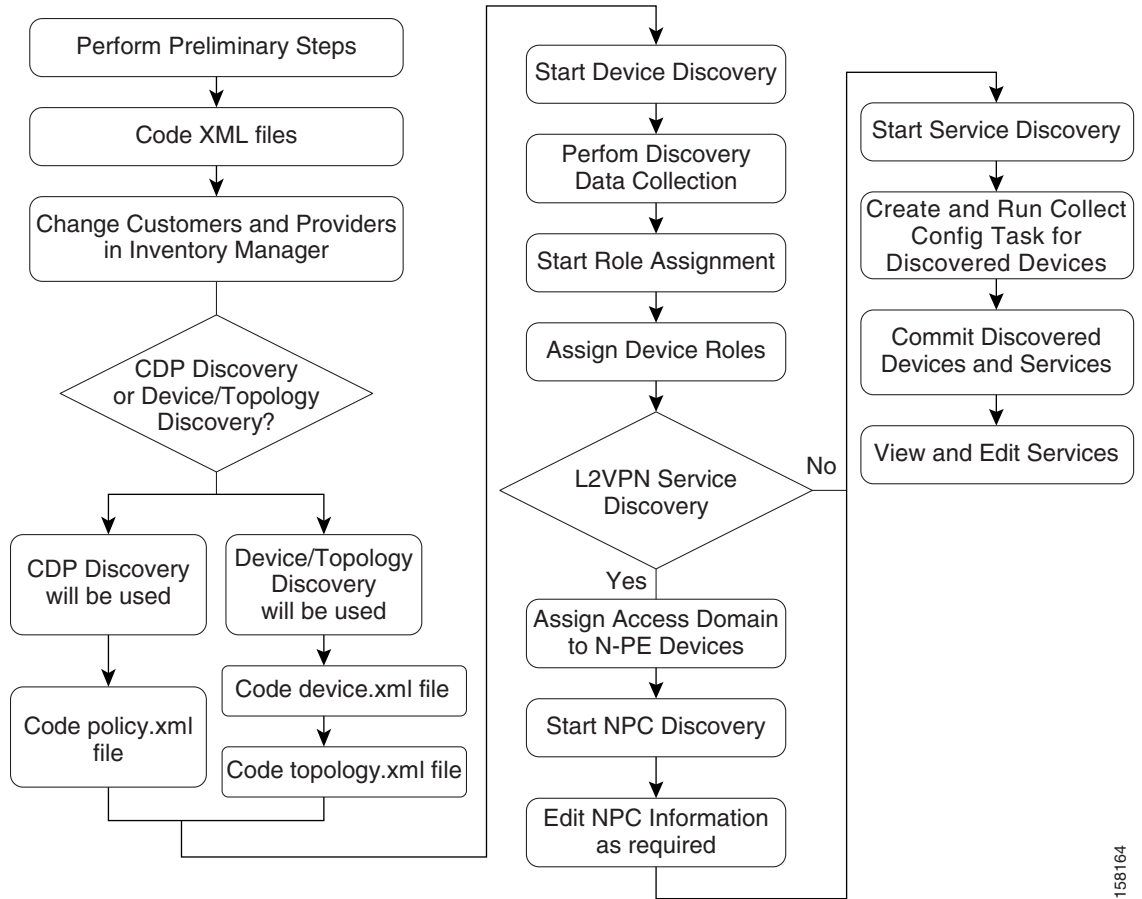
Perform Preliminary Steps

Code XML files

Change Customers and Providers in Inventory Manager

CDP Discovery or Device/Topology Discovery?

CDP Discovery will be used

Code policy.xml file

Device/Topology Discovery will be used

Code device.xml file

Code topology.xml file

Start Device Discovery

Perfom Discovery Data Collection

Start Role Assignment

Assign Device Roles

L2VPN Service Discovery

No

Yes

Assign Access Domain to N-PE Devices

Start NPC Discovery

Edit NPC Information as required

Start Service Discovery

Create and Run Collect Config Task for Discovered Devices

Commit Discovered Devices and Services

View and Edit Services

158164